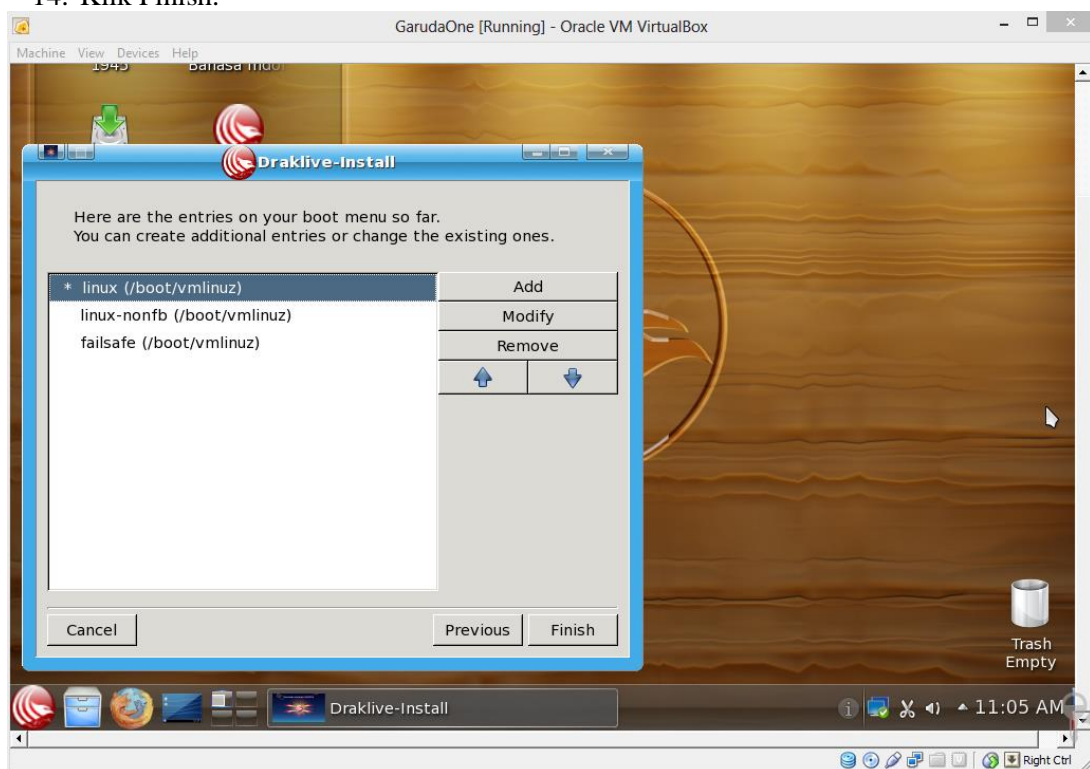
14. Klik Finish.

GarudaOne [Running] - Oracle VM VirtualBox

Machine View Devices Help

1945 Bahasa Indo

Draklive-Install

Here are the entries on your boot menu so far.
You can create additional entries or change the existing ones.

* linux (/boot/vmlinuz)
linux-nonfb (/boot/vmlinuz)
failsafe (/boot/vmlinuz)

Add
Modify
Remove

Cancel
Previous
Finish

Trash
Empty

Draklive-Install

11:05 AM

Right Ctrl